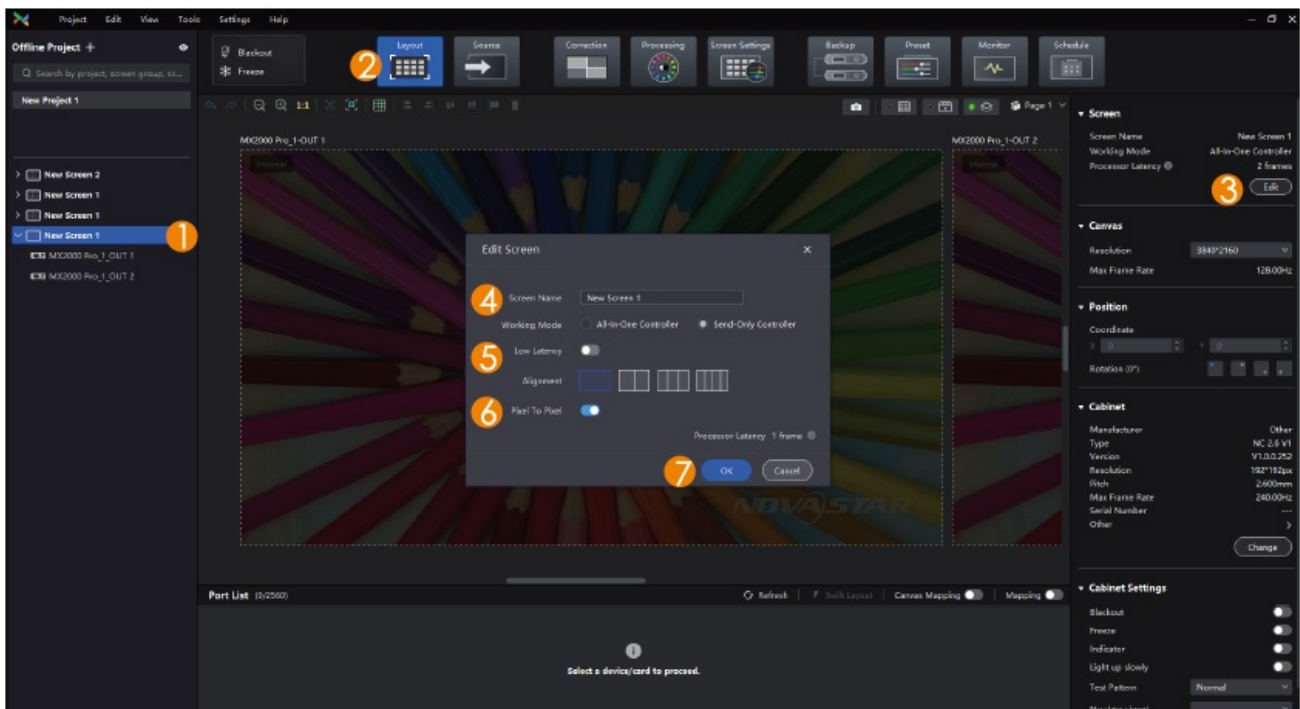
Project Edit View Tools Settings Help

Offline Project +

Search by project, screen group, sc...

New Project 1

New Screen 2
New Screen 1
New Screen 1
New Screen 1
MX2000 Pro_1_OUT 1
MX2000 Pro_1_OUT 2

1

Blackout
Freeze

2

Layout
Source
Correction
Processing
Screen Settings
Backup
Preset
Monitor
Schedule

1:1

Page 1

MX2000 Pro_1-OUT 1
MX2000 Pro_1-OUT 2

Internal
Internal

Edit Screen

4 Screen Name New Screen 1
Working Mode All-In-One Controller Send-Only Controller
5 Low Latency
Alignment
6 Pixel To Pixel
Processor Latency 1 frame
7 OK Cancel

NOVASTAR

Port List (0/2560)

Refresh Split Layout Canvas Mapping Mapping

Select a device/card to proceed.

Screen
Screen Name New Screen 1
Working Mode All-In-One Controller
Processor Latency 2 frames
3 Edit

Canvas
Resolution 3840*2160
Max Frame Rate 128.00Hz

Position
Coordinate
X 0 Y 0
Rotation (0°)

Cabinet
Manufacturer Other
Type NC 2.6 V1
Version V1.0.0.252
Resolution 192*192px
Pitch 2.600mm
Max Frame Rate 240.00Hz
Serial Number ---
Other
Change

Cabinet Settings
Blackout
Freeze
Indicator
Light up slowly
Test Pattern Normal